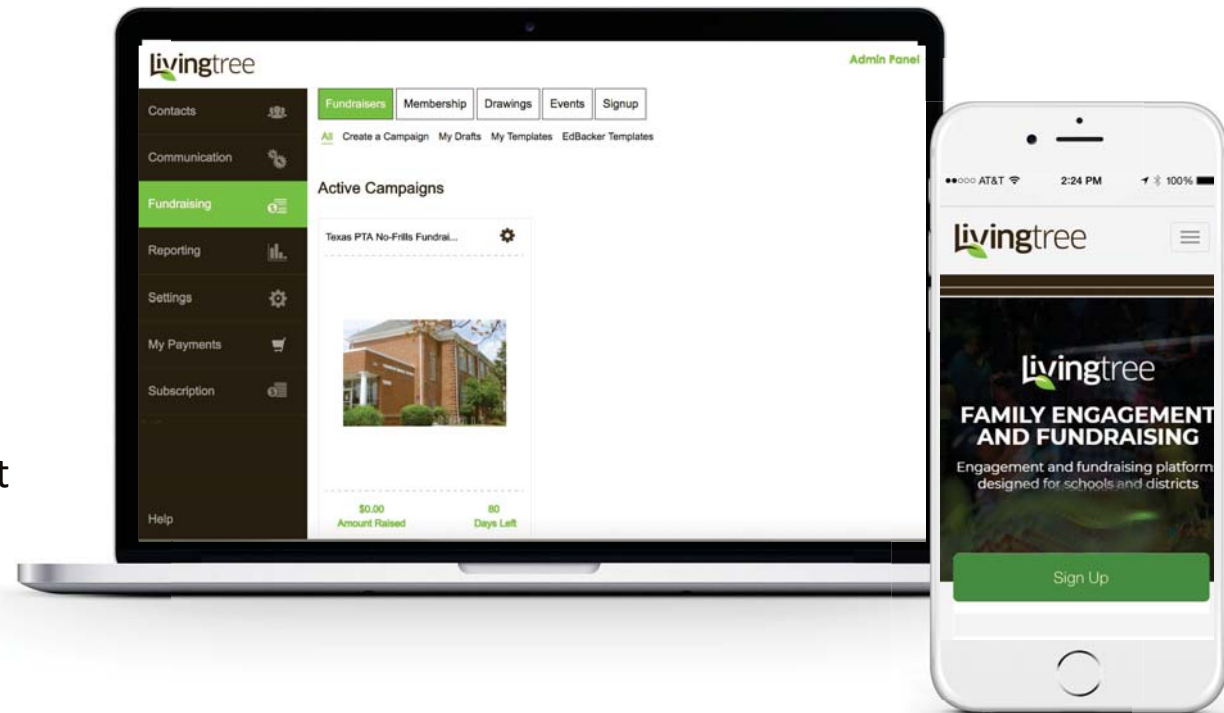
livingtree

Admin Panel

Contacts

Communication

Fundraising

Reporting

Settings

My Payments

Subscription

Help

Fundraisers | Membership | Drawings | Events | Signup

All Create a Campaign My Drafts My Templates EdBacker Templates

Active Campaigns

Texas PTA No-Frills Fundrai...

$0.00
Amount Raised

80
Days Left

t

●●○○○ AT&T 2:24 PM 100%

livingtree

livingtree

FAMILY ENGAGEMENT AND FUNDRAISING

Engagement and fundraising platform designed for schools and districts

Sign Up